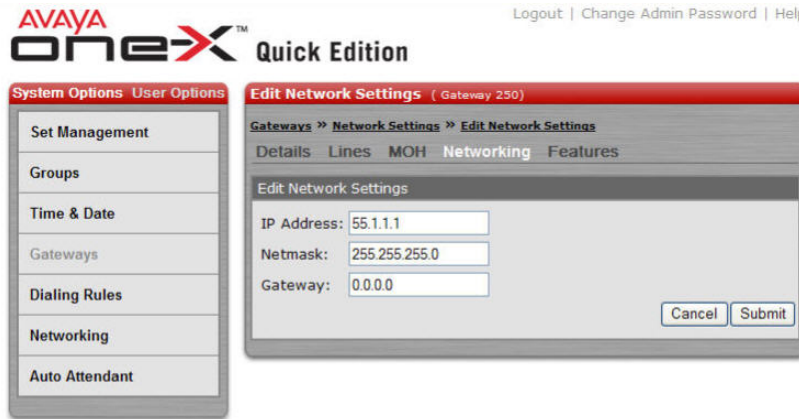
AVAYA
one-X Quick Edition

Logout | Change Admin Password | Hel

System Options User Options

Set Management
Groups
Time & Date
Gateways
Dialing Rules
Networking
Auto Attendant

Edit Network Settings ( Gateway 250)

Gateways » Network Settings » Edit Network Settings

Details Lines MOH Networking Features

Edit Network Settings

IP Address: 55.1.1.1
Netmask: 255.255.255.0
Gateway: 0.0.0.0

Cancel Submit